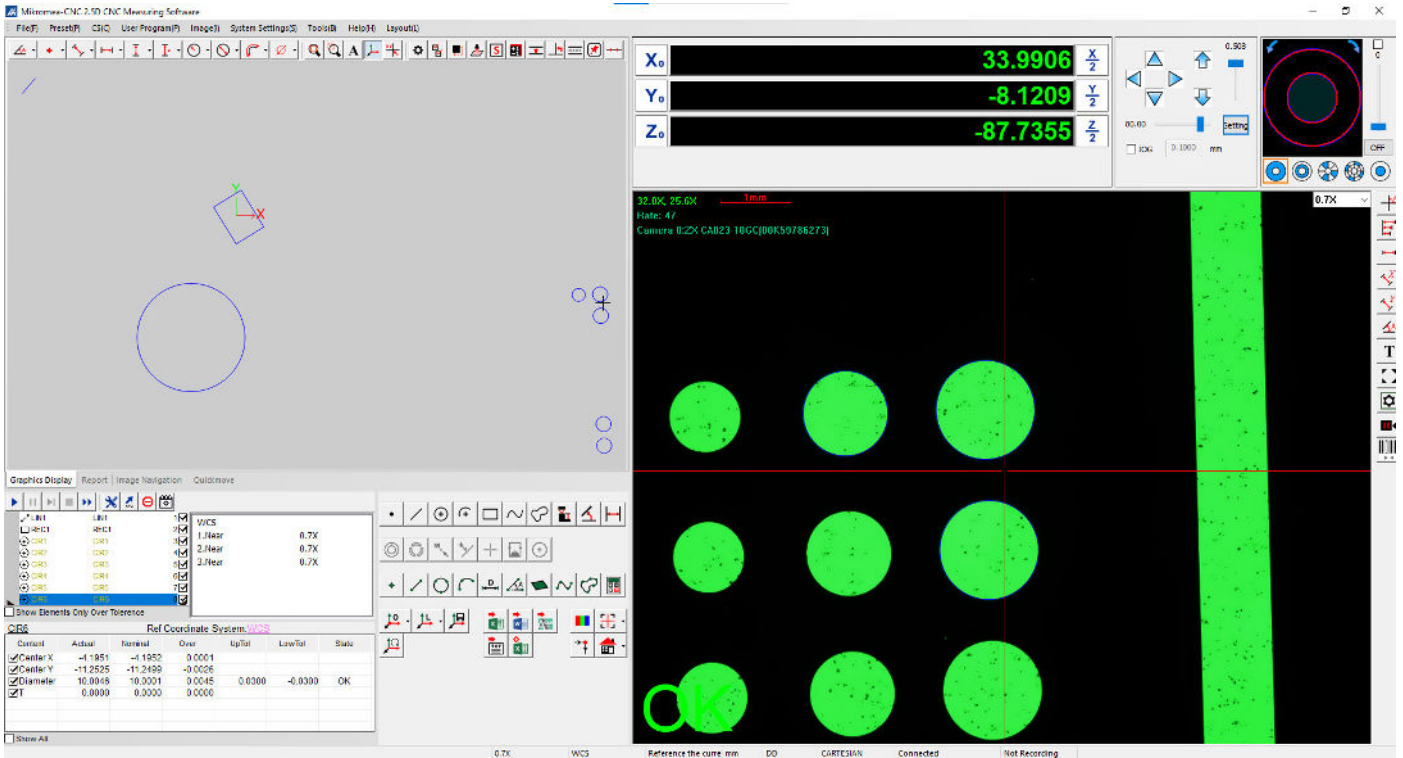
Micromea-CNC 2.5D CNC Measuring Software

File(F) Preset(P) CS(C) User Program(P) Image(I) System Settings(S) Tools(T) Help(H) Layout(L)

X₀ 33.9906 $\frac{X}{2}$
Y₀ -8.1209 $\frac{Y}{2}$
Z₀ -87.7355 $\frac{Z}{2}$

0.908
Setting
ICK 0.1000 mm
OFF

32.0X, 25.6X 1mm
Rate: 47
Camera 0:ZX CA023 10GC[00K59786273]

0.7X

OK

Graphics Display | Report | Image Navigation | Quickmove

LIN1 LIN1
REC1 REC1
CR1 CR1
CR2 CR2
CR3 CR3
CR4 CR4
CR5 CR5
CR6 CR6

WCS
1.Near 0.7X
2.Near 0.7X
3.Near 0.7X

Show Elements Only Over Tolerence

CR6 Ref Coordinate System: WCS

| Content | Actual | Nominal | Over | UpTol | LowTol | State |
|---|---|---|---|---|---|---|
| Center X | -4.1951 | -4.1952 | 0.0001 | | | |
| Center Y | -11.2525 | -11.2499 | -0.0026 | | | |
| Diameter | 10.0046 | 10.0001 | 0.0045 | 0.0300 | -0.0300 | OK |
| T | 0.0000 | 0.0000 | 0.0000 | | | |

Show All

0.7X WCS Reference the curre mm DD CARTESIAN Connected Not Recording